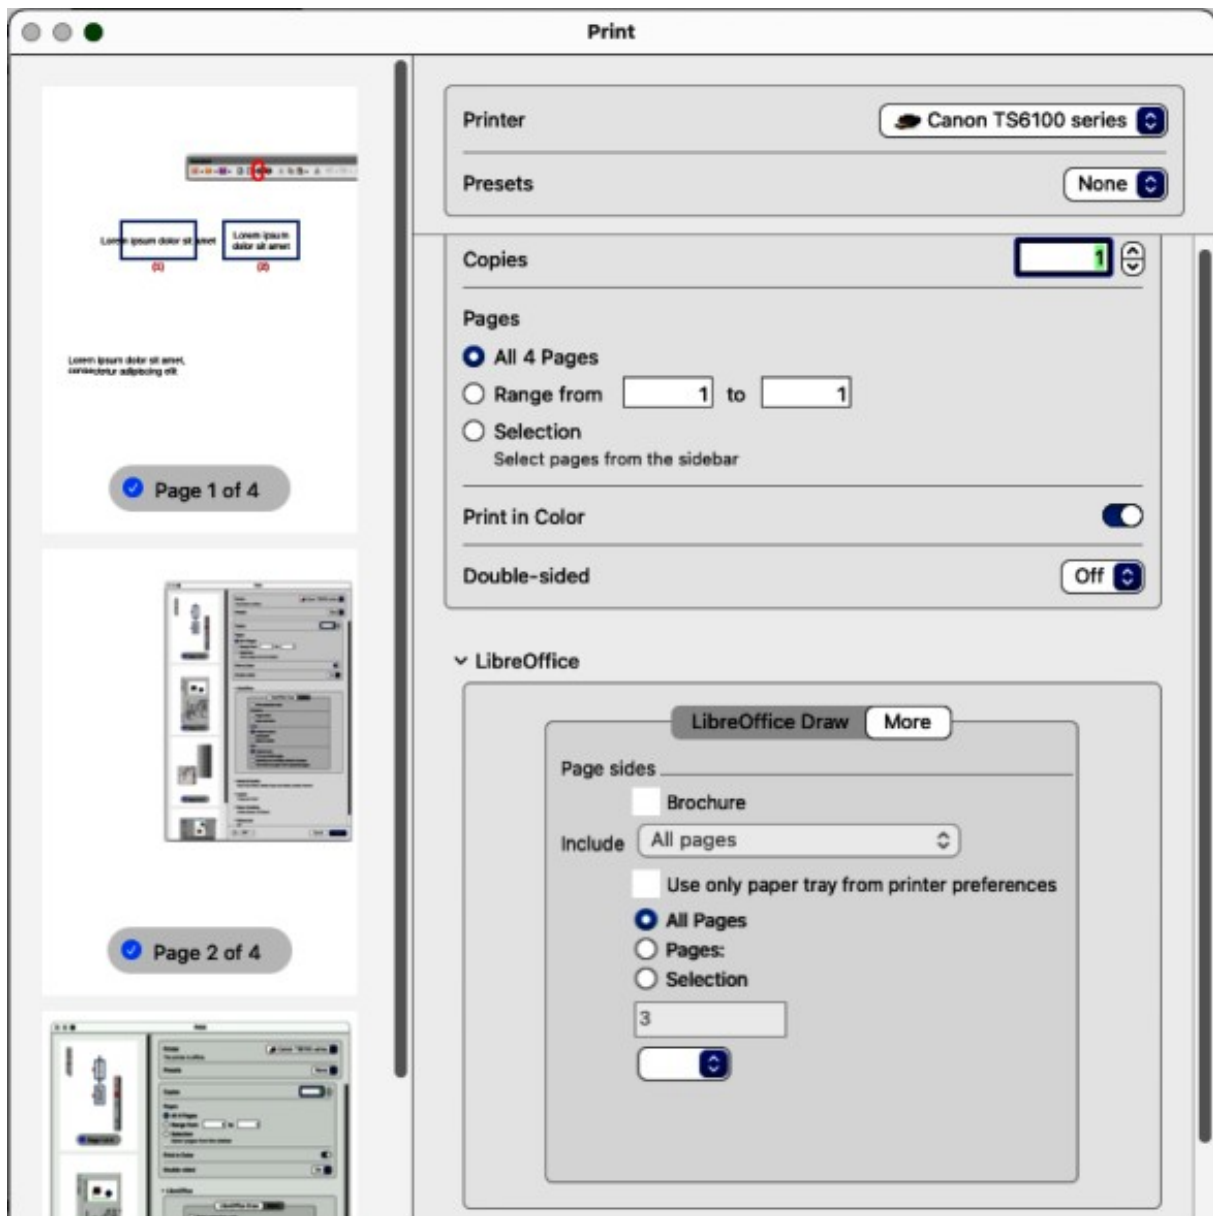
Print

Lorem ipsum dolor sit amet

Lorem ipsum dolor sit amet

(1)

(2)

Lorem ipsum dolor sit amet, consectetur adipiscing elit.

Page 1 of 4

Page 2 of 4

Printer
Canon TS6100 series

Presets
None

Copies
1

Pages
All 4 Pages
Range from 1 to 1
Selection
Select pages from the sidebar

Print in Color

Double-sided
Off

LibreOffice

LibreOffice Draw
More

Page sides
Brochure
Include
All pages
Use only paper tray from printer preferences
All Pages
Pages:
Selection
3